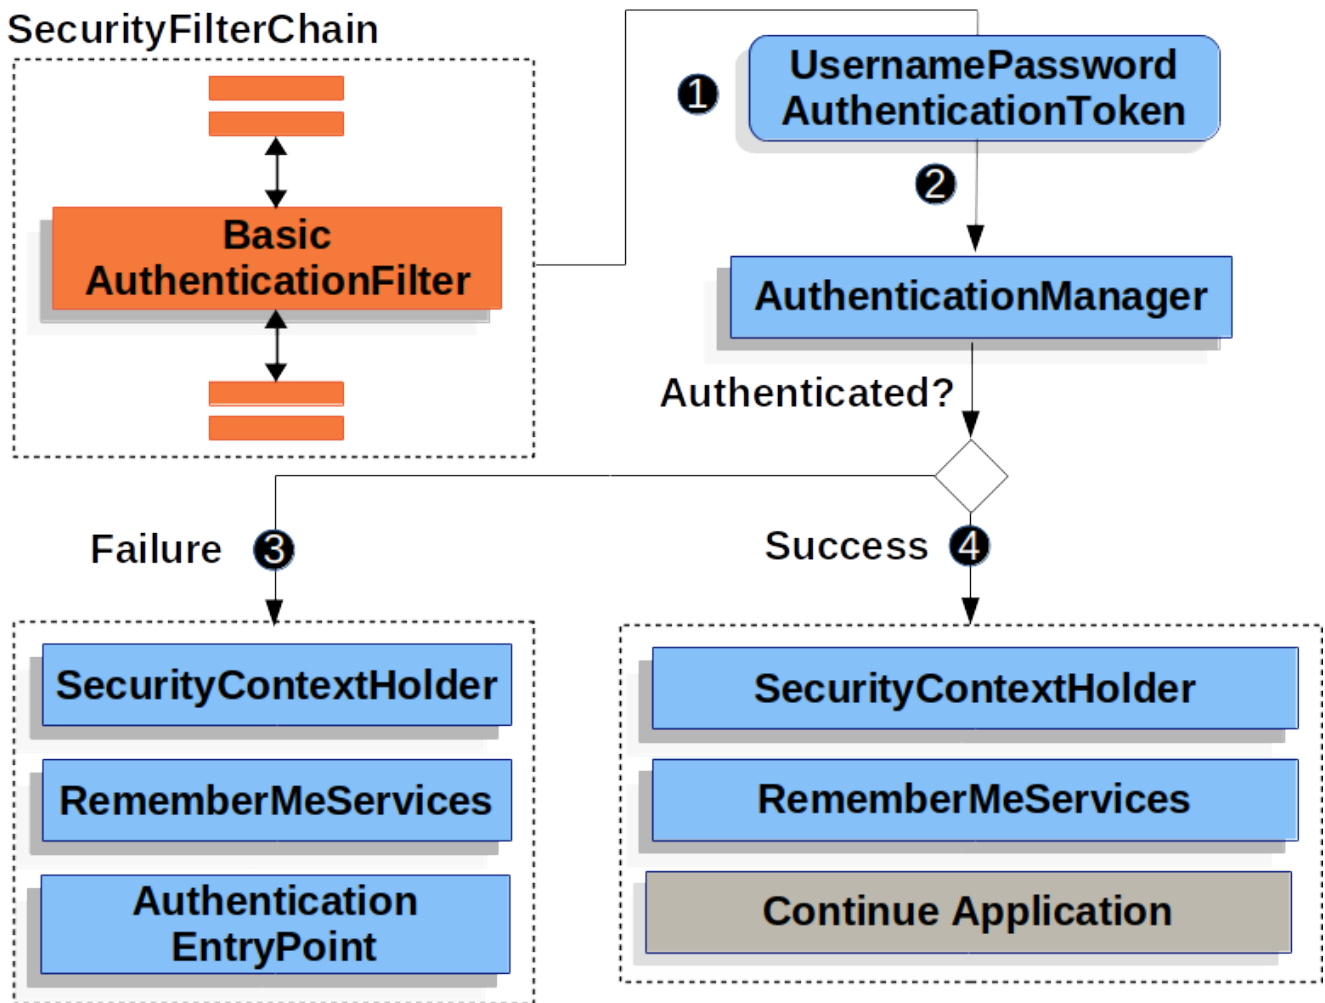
SecurityFilterChain

Basic AuthenticationFilter

❶

UsernamePassword AuthenticationToken

❷

AuthenticationManager

Authenticated?

Failure ❸

Success ❹

SecurityContextHolder

RememberMeServices

Authentication EntryPoint

SecurityContextHolder

RememberMeServices

Continue Application